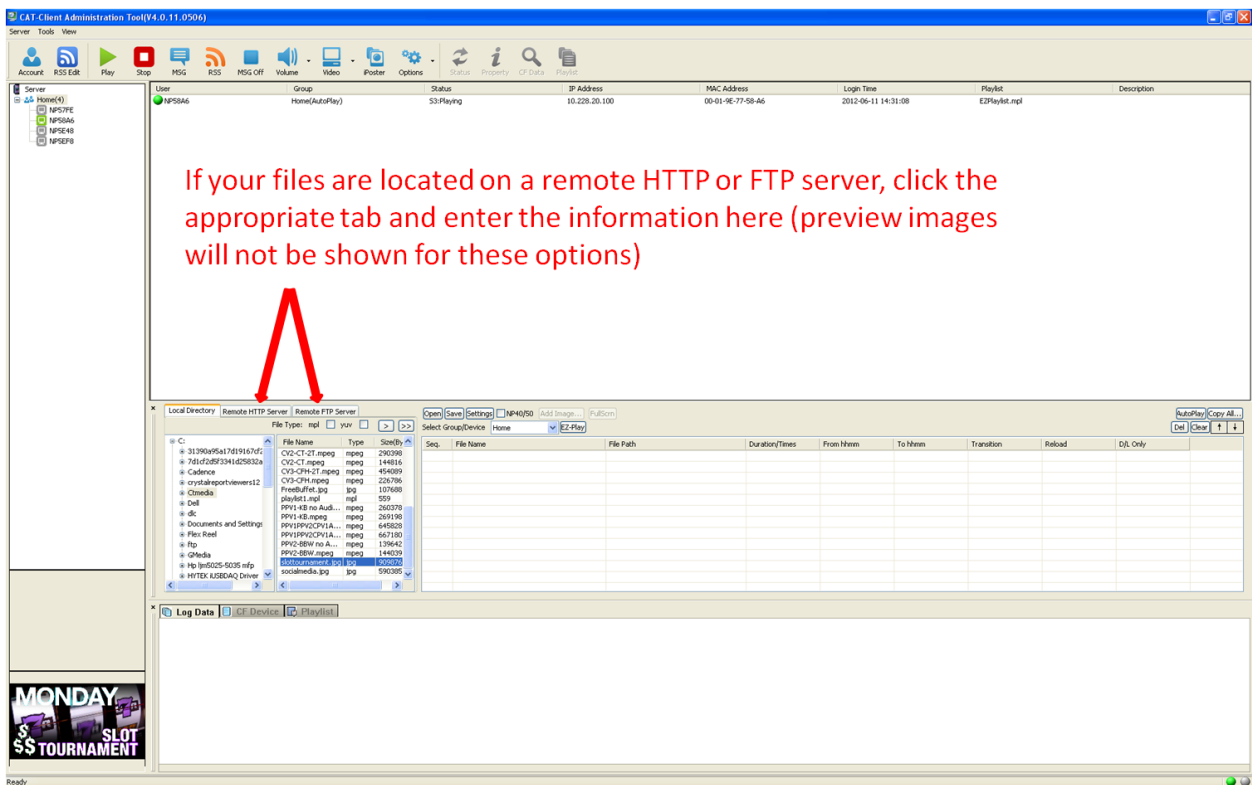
CAT-Client Administration Tool(V4.0.11.0506)

Server Tools View

Account RSS Edit Play Stop MSG RSS MSG Off Volume Video iPoster Options Status Property CF Data Playlist

Server
Home(4)
NP57FE
NP58A6
NP5E48
NP5EF8

| User | Group | Status | IP Address | MAC Address | Login Time | Playlist | Description |
|---|---|---|---|---|---|---|---|
| NP58A6 | Home(AutoPlay) | S3:Playing | 10.228.20.100 | 00-01-9E-77-58-A6 | 2012-06-11 14:31:08 | EZPlaylist.mpl | |

If your files are located on a remote HTTP or FTP server, click the appropriate tab and enter the information here (preview images will not be shown for these options)

Local Directory Remote HTTP Server Remote FTP Server

File Type: mpl yuv > >>

C:
31390a95a17d19167cf2
7d1cf2d5f3341d25832a
Cadence
crystalreportviewers12
Ctmedia
Dell
dlc
Documents and Settings
Flex Reel
ftp
GMedia
Hp ljm5025-5035 mfp
HYTEK iUSBDAQ Driver

| File Name | Type | Size(By |
|---|---|---|
| CV2-CT-2T.mpeg | mpeg | 290398 |
| CV2-CT.mpeg | mpeg | 144816 |
| CV3-CFH-2T.mpeg | mpeg | 454089 |
| CV3-CFH.mpeg | mpeg | 226786 |
| FreeBuffet.jpg | jpg | 107688 |
| playlist1.mpl | mpl | 559 |
| PPV1-KB no Audi... | mpeg | 260378 |
| PPV1-KB.mpeg | mpeg | 269198 |
| PPV1PPV2CPV1A... | mpeg | 645828 |
| PPV1PPV2CPV1A... | mpeg | 667180 |
| PPV2-BBW no A... | mpeg | 139642 |
| PPV2-BBW.mpeg | mpeg | 144039 |
| slottournament.jpg | jpg | 909876 |
| socialmedia.jpg | jpg | 590385 |

Open Save Settings NP40/50 Add Image... FullScrn
Select Group/Device Home EZ-Play

AutoPlay Copy All...
Del Clear

| Seq. | File Name | File Path | Duration/Times | From hhmm | To hhmm | Transition | Reload | D/L Only |
|---|---|---|---|---|---|---|---|---|

Log Data CF Device Playlist

MONDAY SLOT $$ TOURNAMENT

Ready